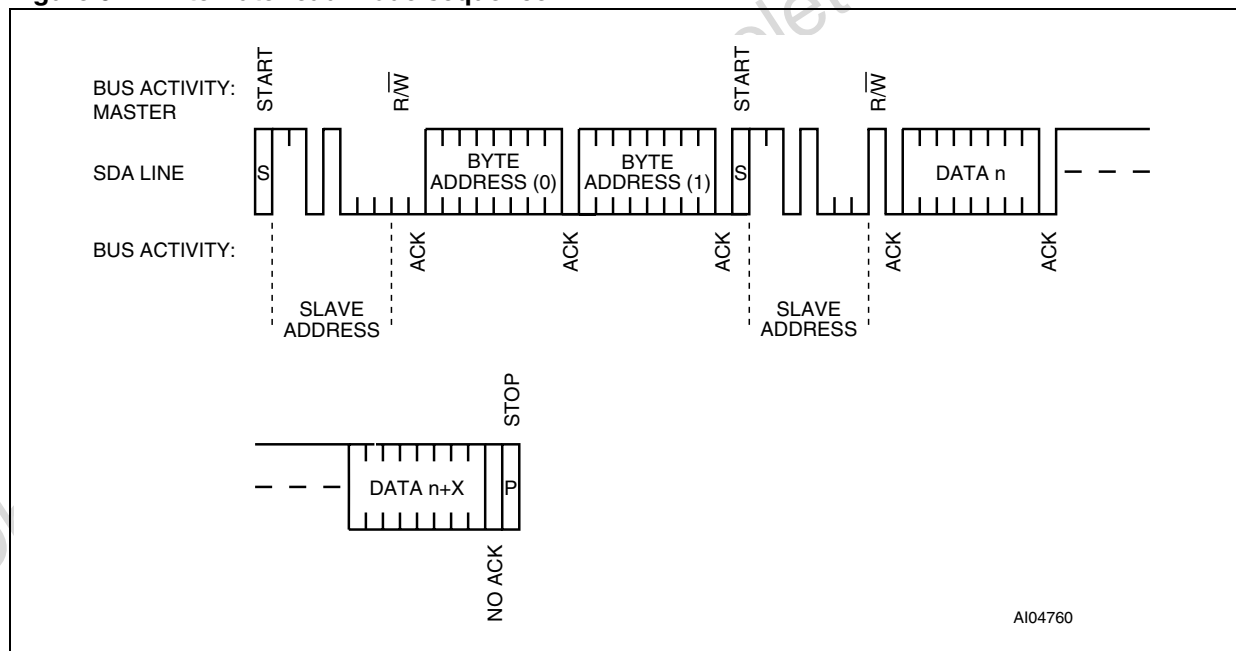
BUS ACTIVITY: MASTER

START

$R/\overline{W}$

START

$R/\overline{W}$

SDA LINE

S

BYTE ADDRESS (0)

BYTE ADDRESS (1)

S

DATA n

BUS ACTIVITY:

ACK

ACK

ACK

ACK

ACK

SLAVE ADDRESS

SLAVE ADDRESS

STOP

DATA n+X

P

NO ACK

AI04760